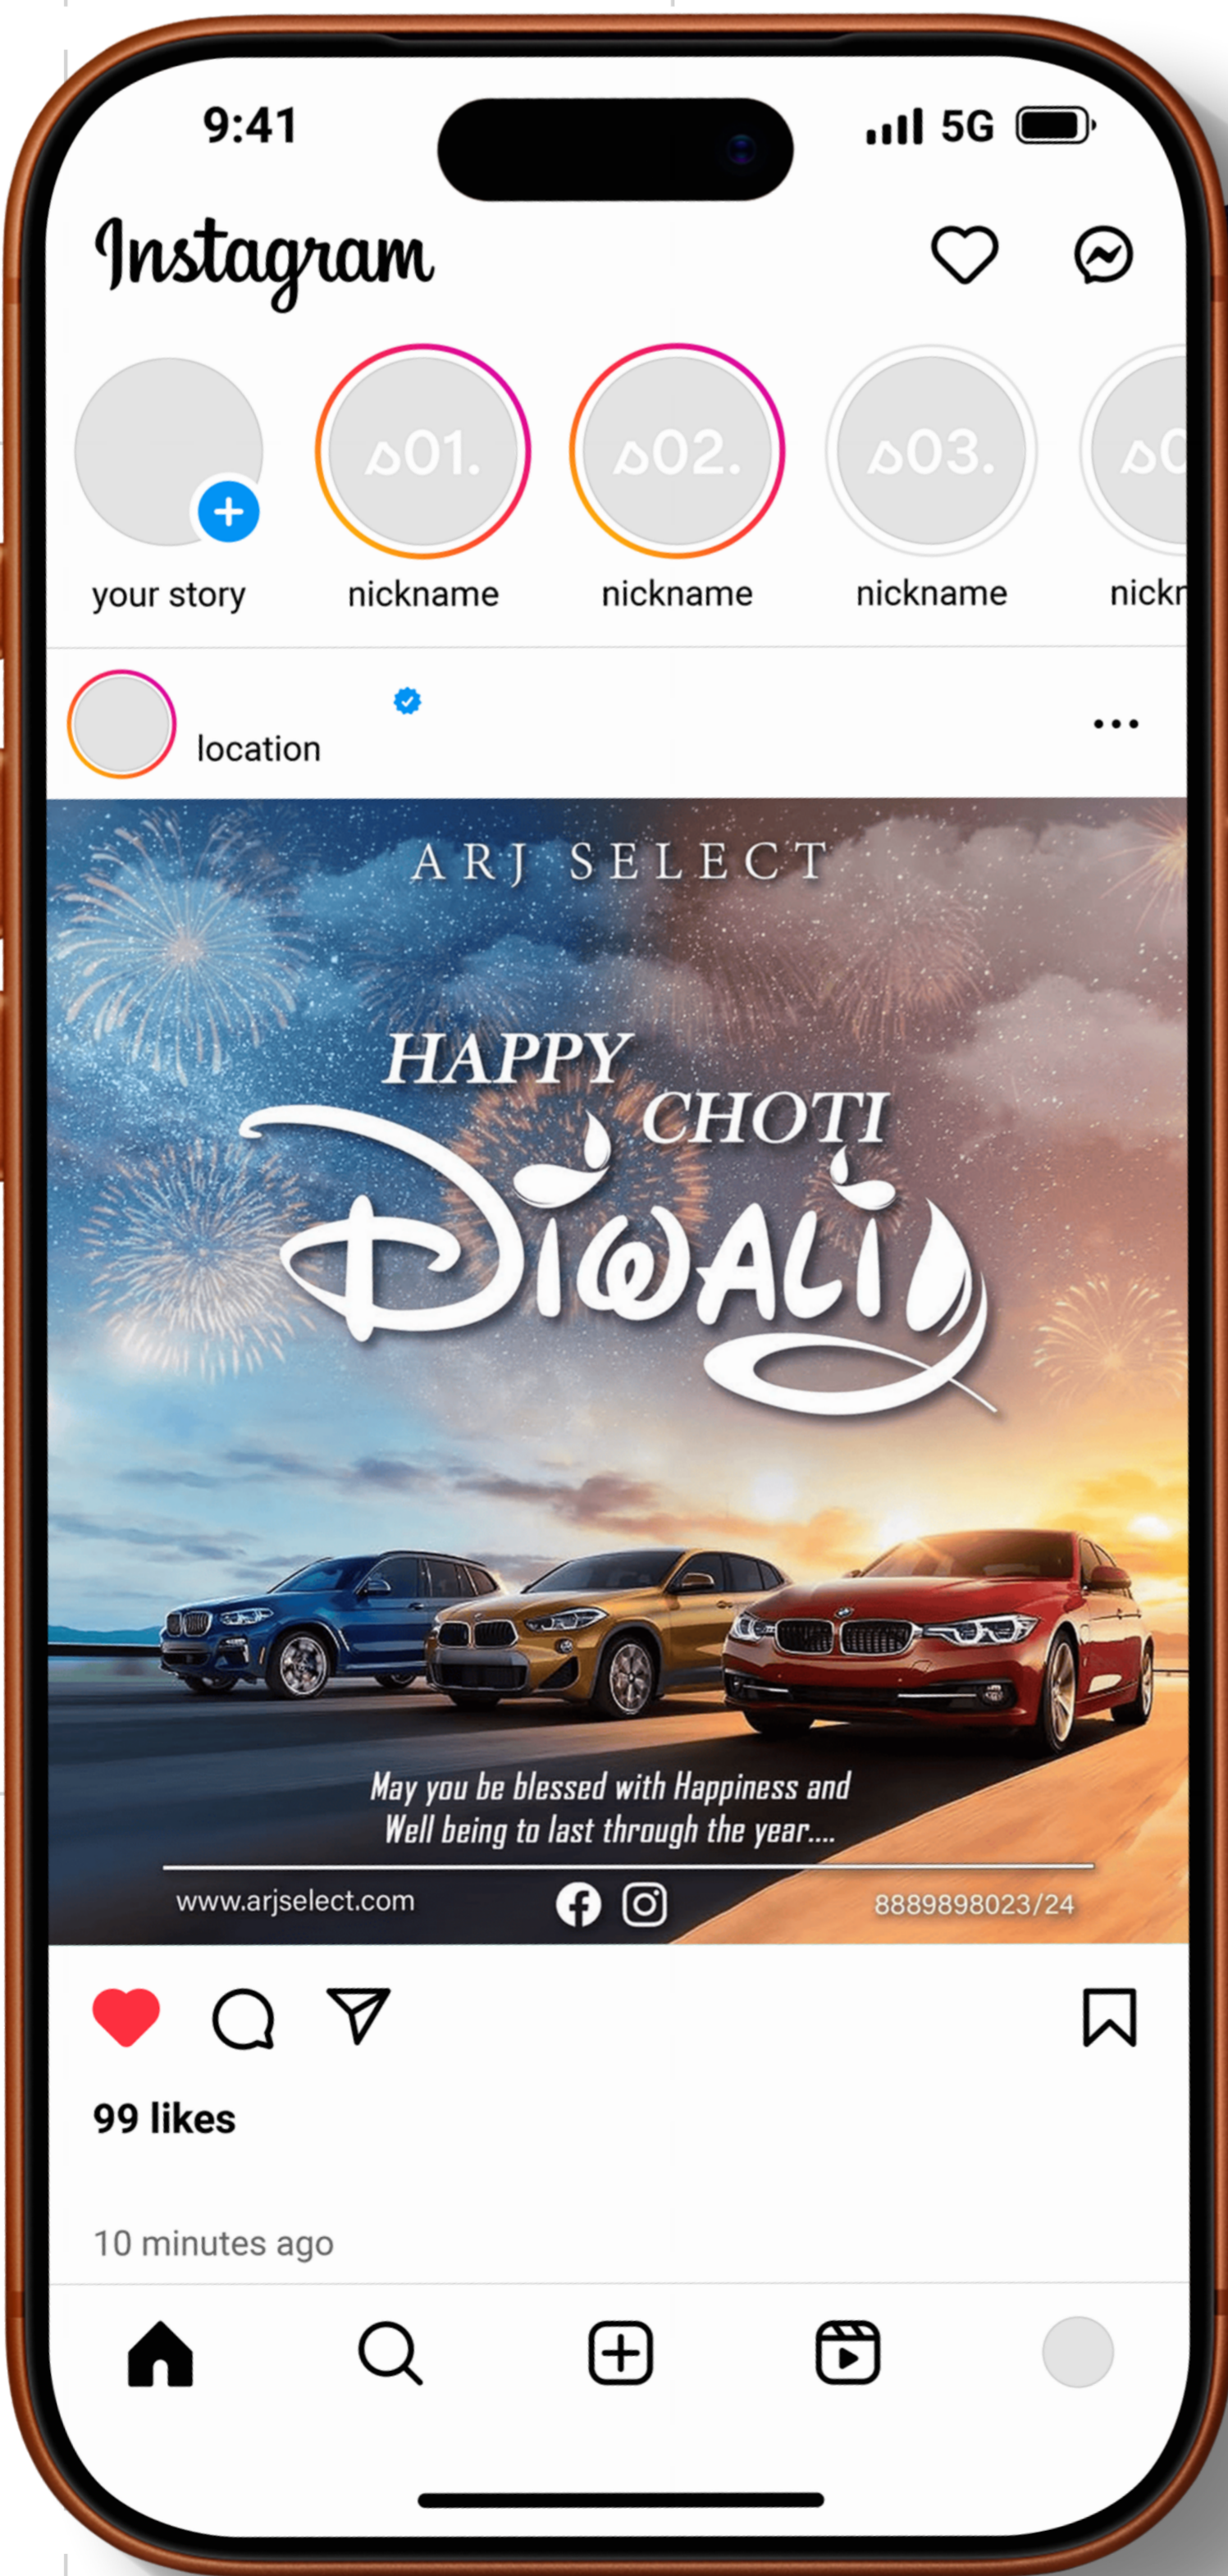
9:41 5G

Instagram

your story
ꕶ01.
nickname
ꕶ02.
nickname
ꕶ03.
nickname
ꕶ0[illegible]
nickn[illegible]

location

ARJ SELECT

HAPPY CHOTI DIWALI

May you be blessed with Happiness and Well being to last through the year....

www.arjselect.com
8889898023/24

99 likes

10 minutes ago